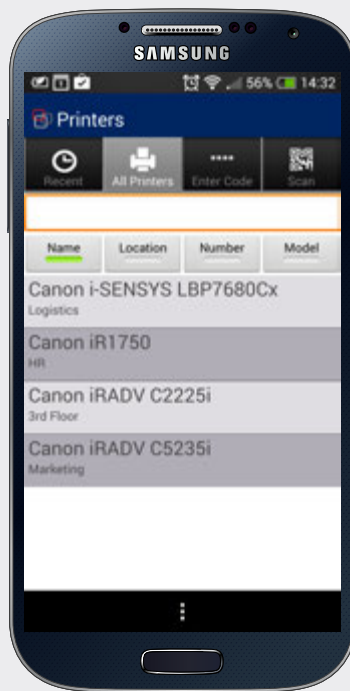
SAMSUNG

56% 14:32

Printers

Recent
All Printers
Enter Code
Scan

Name
Location
Number
Model

Canon i-SENSYS LBP7680Cx
Logistics

Canon iR1750
HR

Canon iRADV C2225i
3rd Floor

Canon iRADV C5235i
Marketing